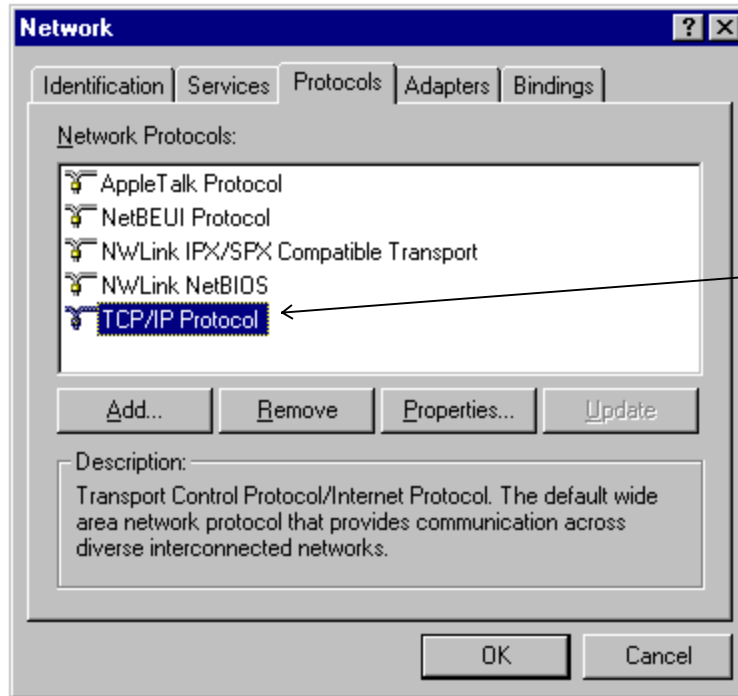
Network ? ×

Identification | Services | Protocols | Adapters | Bindings

Network Protocols:

AppleTalk Protocol
NetBEUI Protocol
NWLink IPX/SPX Compatible Transport
NWLink NetBIOS
TCP/IP Protocol

Add... | Remove | Properties... | Update

Description:
Transport Control Protocol/Internet Protocol. The default wide area network protocol that provides communication across diverse interconnected networks.

OK | Cancel